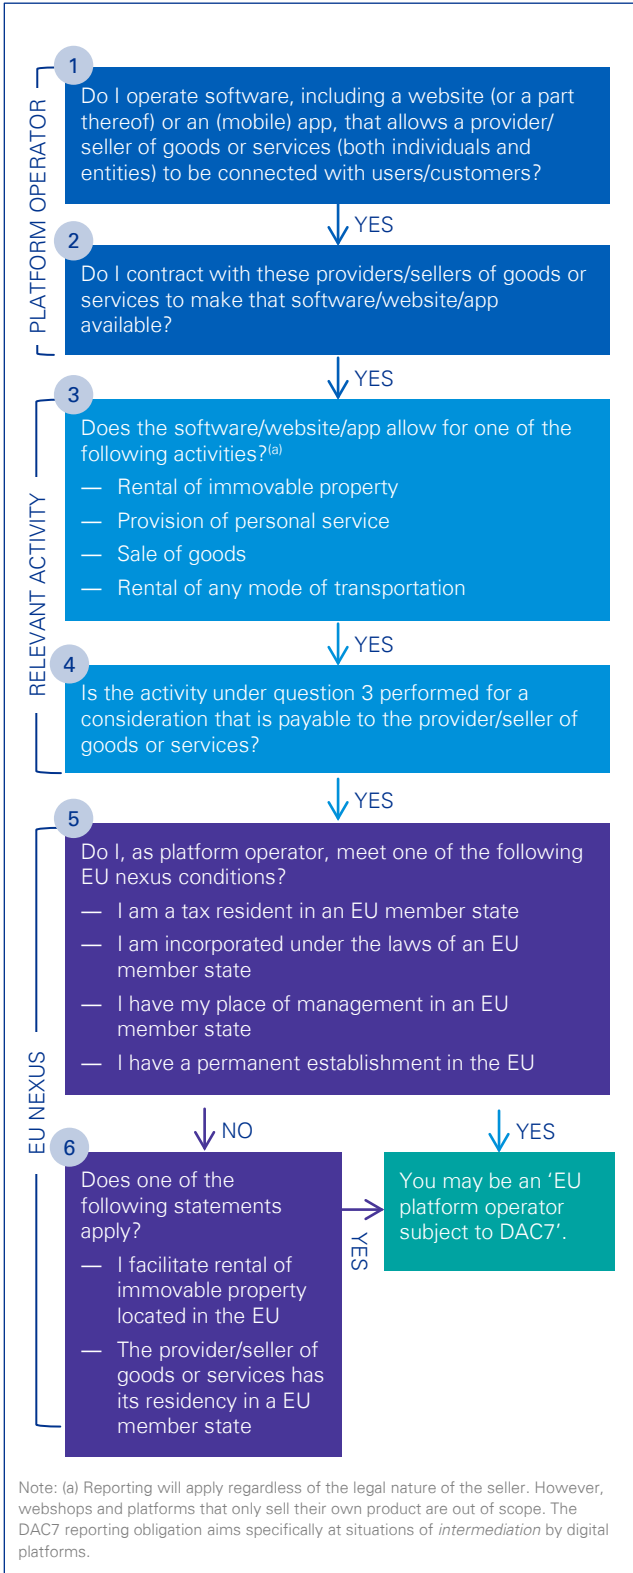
PLATFORM OPERATOR

1
Do I operate software, including a website (or a part thereof) or an (mobile) app, that allows a provider/seller of goods or services (both individuals and entities) to be connected with users/customers?

YES

2
Do I contract with these providers/sellers of goods or services to make that software/website/app available?

YES

RELEVANT ACTIVITY

3
Does the software/website/app allow for one of the following activities?$^{(a)}$
— Rental of immovable property
— Provision of personal service
— Sale of goods
— Rental of any mode of transportation

YES

4
Is the activity under question 3 performed for a consideration that is payable to the provider/seller of goods or services?

YES

EU NEXUS

5
Do I, as platform operator, meet one of the following EU nexus conditions?
— I am a tax resident in an EU member state
— I am incorporated under the laws of an EU member state
— I have my place of management in an EU member state
— I have a permanent establishment in the EU

NO

YES

6
Does one of the following statements apply?
— I facilitate rental of immovable property located in the EU
— The provider/seller of goods or services has its residency in a EU member state

YES

You may be an 'EU platform operator subject to DAC7'.

Note: (a) Reporting will apply regardless of the legal nature of the seller. However, webshops and platforms that only sell their own product are out of scope. The DAC7 reporting obligation aims specifically at situations of intermediation by digital platforms.